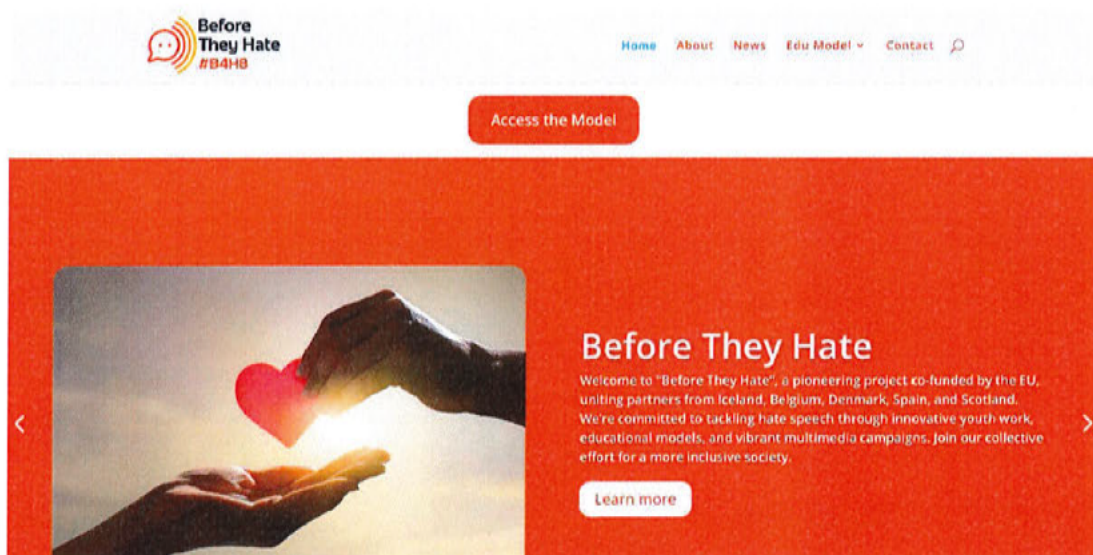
Before They Hate
#B4H8

Home About News Edu Model Contact

Access the Model

Before They Hate

Welcome to "Before They Hate", a pioneering project co-funded by the EU, uniting partners from Iceland, Belgium, Denmark, Spain, and Scotland. We're committed to tackling hate speech through innovative youth work, educational models, and vibrant multimedia campaigns. Join our collective effort for a more inclusive society.

Learn more